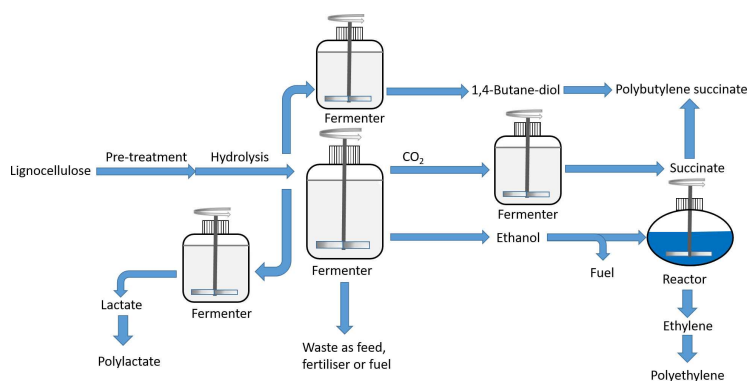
Fermenter

1,4-Butane-diol

Polybutylene succinate

Lignocellulose

Pre-treatment

Hydrolysis

$CO_2$

Fermenter

Succinate

Fermenter

Fermenter

Ethanol

Fuel

Reactor

Lactate

Fermenter

Ethylene

Polylactate

Waste as feed, fertiliser or fuel

Polyethylene